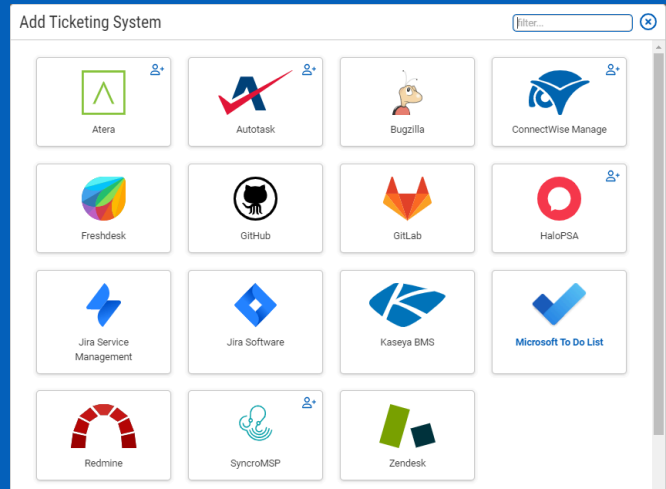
Add Ticketing System

filter...

Atera

Autotask

Bugzilla

ConnectWise Manage

Freshdesk

GitHub

GitLab

HaloPSA

Jira Service Management

Jira Software

Kaseya BMS

Microsoft To Do List

Redmine

SyncroMSP

Zendesk